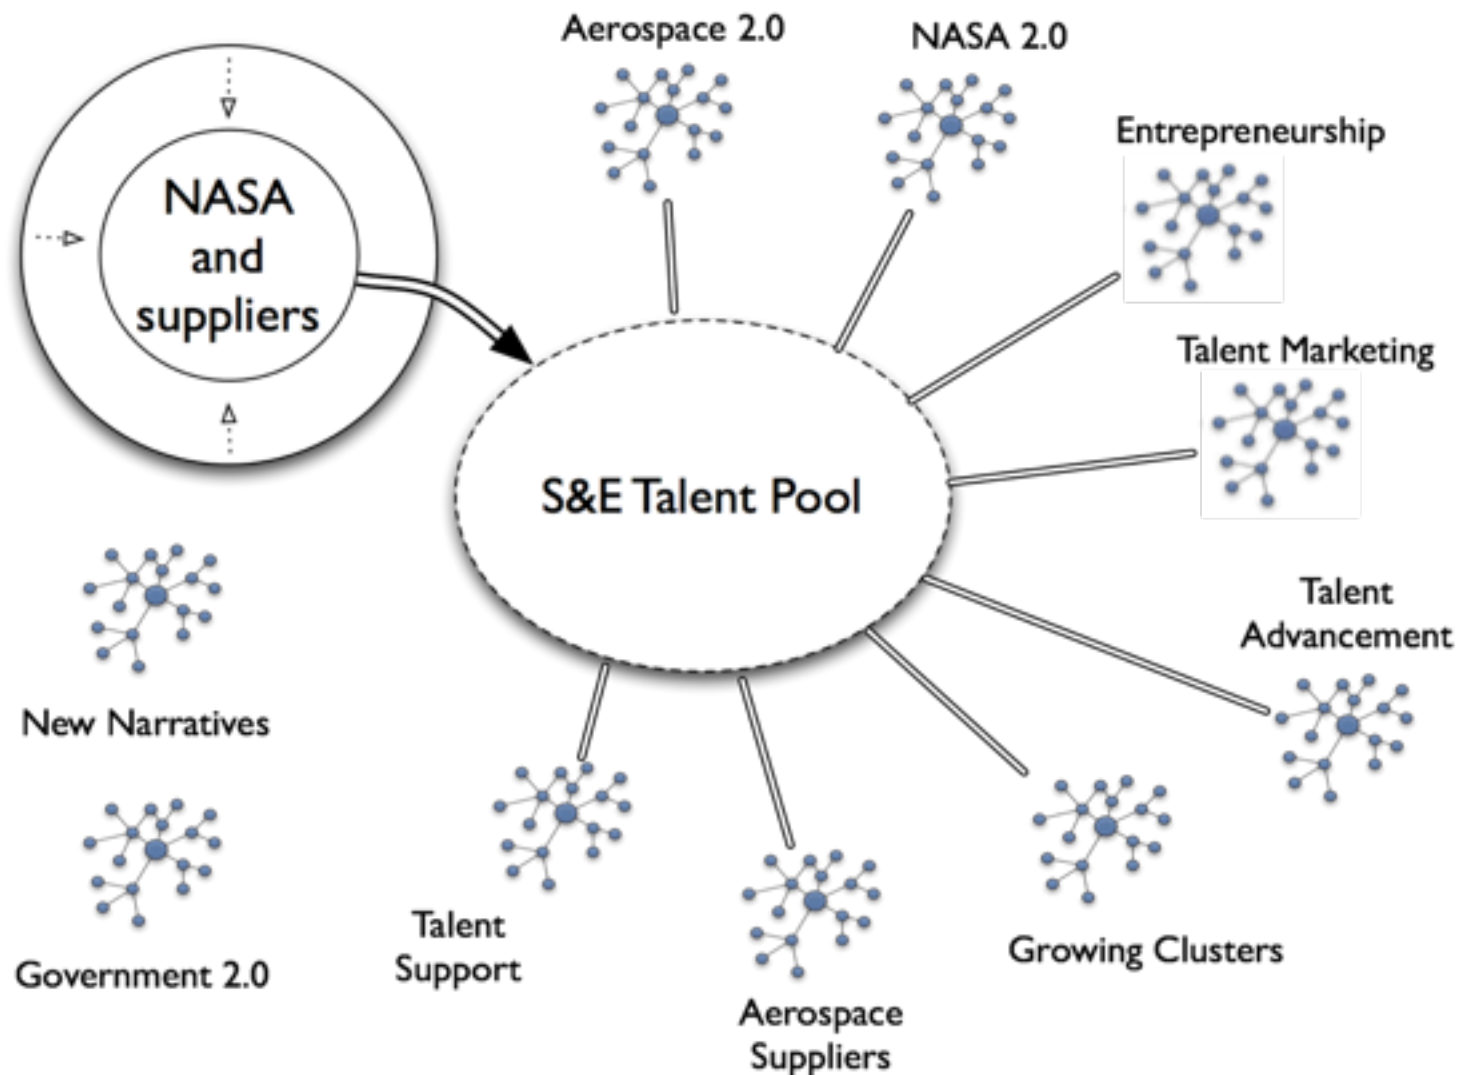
Aerospace 2.0

NASA 2.0

Entrepreneurship

NASA and suppliers

Talent Marketing

S&E Talent Pool

Talent Advancement

New Narratives

Government 2.0

Talent Support

Aerospace Suppliers

Growing Clusters